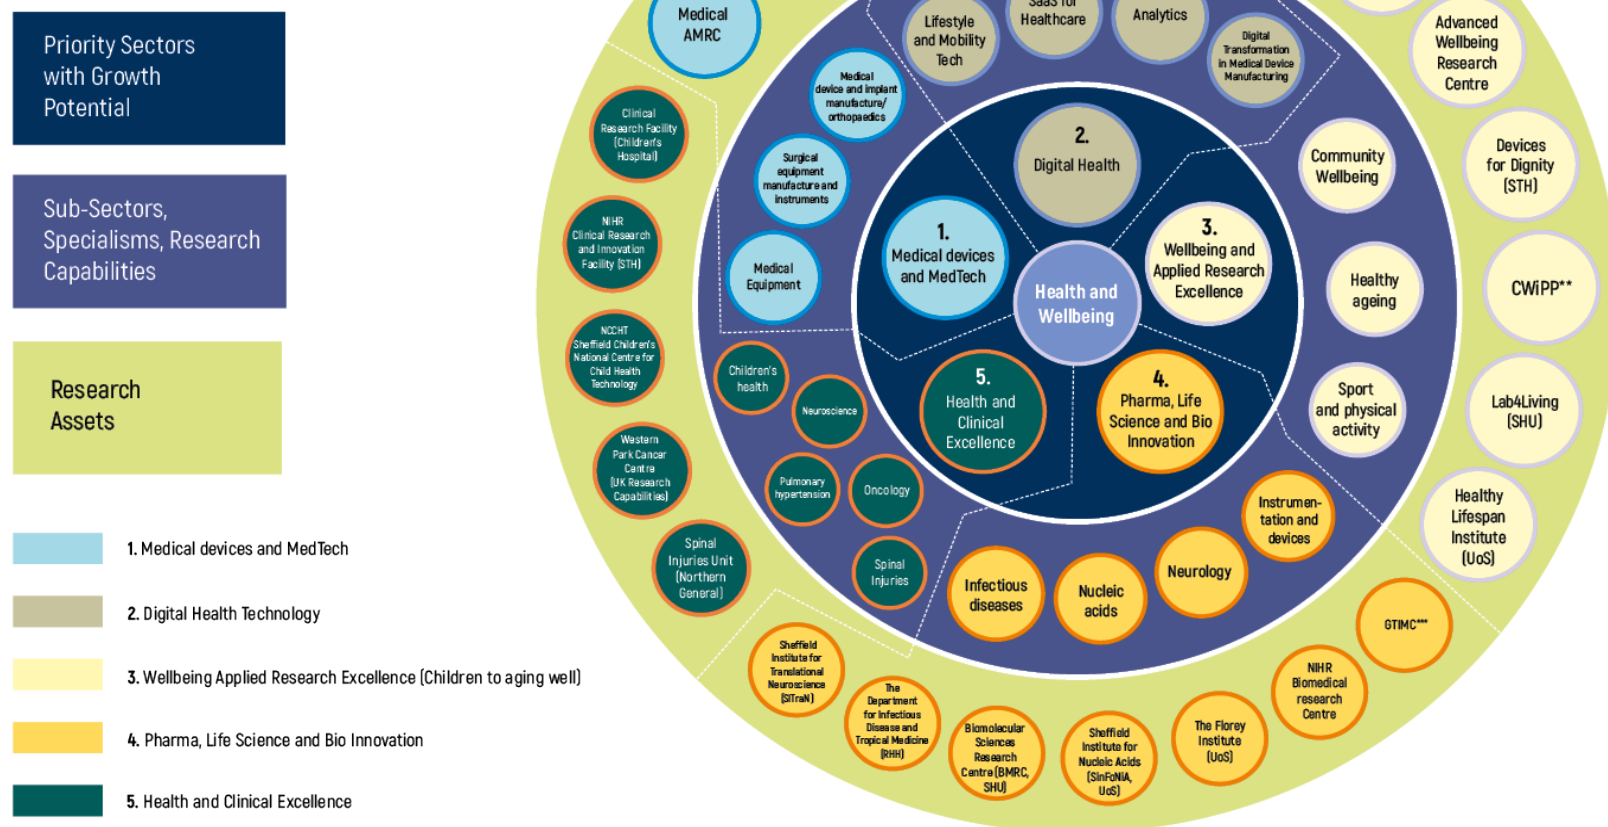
Priority Sectors with Growth Potential

Sub-Sectors, Specialisms, Research Capabilities

Research Assets

1. Medical devices and MedTech

2. Digital Health Technology

3. Wellbeing Applied Research Excellence (Children to aging well)

4. Pharma, Life Science and Bio Innovation

5. Health and Clinical Excellence

Health and Wellbeing

1. Medical devices and MedTech

2. Digital Health

3. Wellbeing and Applied Research Excellence

4. Pharma, Life Science and Bio Innovation

5. Health and Clinical Excellence

Medical AMRC

Lifestyle and Mobility Tech

SaaS for Healthcare

Analytics

Digital Transformation in Medical Device Manufacturing

Advanced Wellbeing Research Centre

Medical device and implant manufacture/ orthopaedics

Surgical equipment manufacture and instruments

Medical Equipment

Clinical Research Facility (Children's Hospital)

NIHR Clinical Research and Innovation Facility (STH)

NCCHT Sheffield Children's National Centre for Child Health Technology

Western Park Cancer Centre (UK Research Capabilities)

Spinal Injuries Unit (Northern General)

Community Wellbeing

Devices for Dignity (STH)

Healthy ageing

CWiPP**

Sport and physical activity

Lab4Living (SHU)

Healthy Lifespan Institute (UoS)

Children's health

Neuroscience

Pulmonary hypertension

Oncology

Spinal Injuries

Infectious diseases

Nucleic acids

Neurology

Instrumentation and devices

GTIMC***

NIHR Biomedical research Centre

The Florey Institute (UoS)

Sheffield Institute for Nucleic Acids (SInFoNiA, UoS)

Biomolecular Sciences Research Centre (BMRC, SHU)

The Department for Infectious Disease and Tropical Medicine (RHH)

Sheffield Institute for Translational Neuroscience (SITraN)